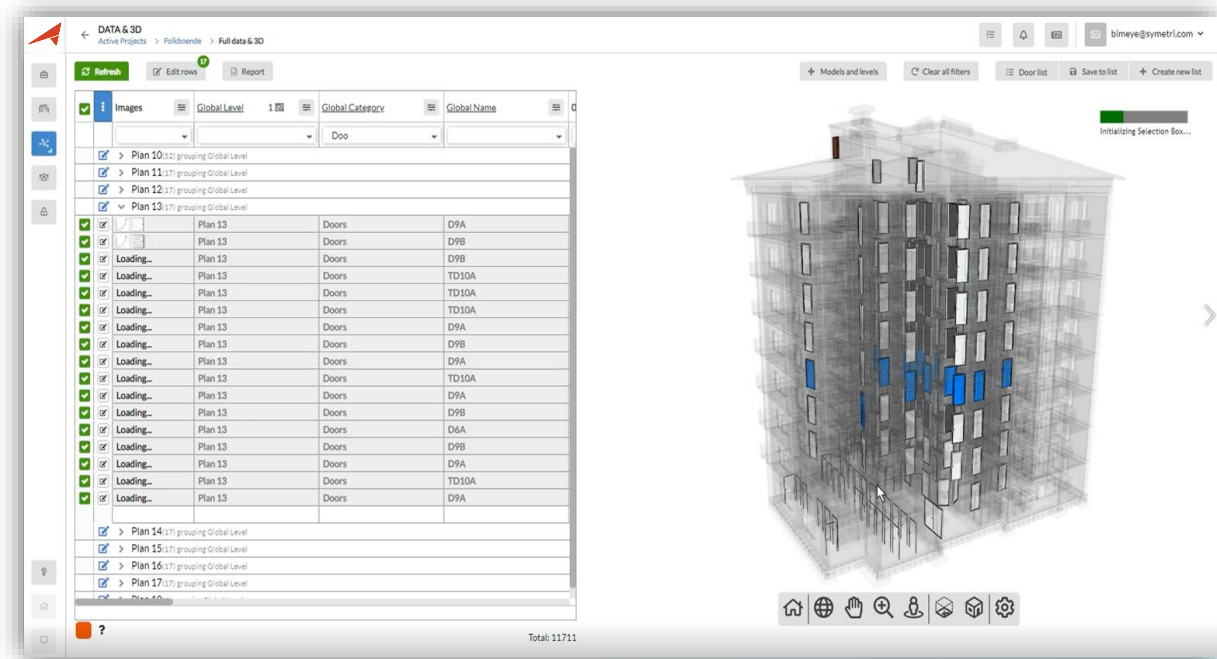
DATA & 3D
Active Projects > Folkboende > Full data & 3D

bimeye@symetri.com

Refresh
17
Edit rows
Report

Models and levels
Clear all filters
Door list
Save to list
Create new list

Initializing Selection Box...

| Images | Global Level | Global Category | Global Name |
|---|---|---|---|
| | | Doo | |
| Plan 10(52) grouping Global Level | | | |
| Plan 11(17) grouping Global Level | | | |
| Plan 12(17) grouping Global Level | | | |
| Plan 13(17) grouping Global Level | | | |
| | Plan 13 | Doors | D9A |
| | Plan 13 | Doors | D9B |
| Loading... | Plan 13 | Doors | D9B |
| Loading... | Plan 13 | Doors | TD10A |
| Loading... | Plan 13 | Doors | TD10A |
| Loading... | Plan 13 | Doors | TD10A |
| Loading... | Plan 13 | Doors | D9A |
| Loading... | Plan 13 | Doors | D9B |
| Loading... | Plan 13 | Doors | D9A |
| Loading... | Plan 13 | Doors | TD10A |
| Loading... | Plan 13 | Doors | D9A |
| Loading... | Plan 13 | Doors | D9B |
| Loading... | Plan 13 | Doors | D6A |
| Loading... | Plan 13 | Doors | D9B |
| Loading... | Plan 13 | Doors | D9A |
| Loading... | Plan 13 | Doors | TD10A |
| Loading... | Plan 13 | Doors | D9A |
| Plan 14(17) grouping Global Level | | | |
| Plan 15(17) grouping Global Level | | | |
| Plan 16(17) grouping Global Level | | | |
| Plan 17(17) grouping Global Level | | | |

?
Total: 11711